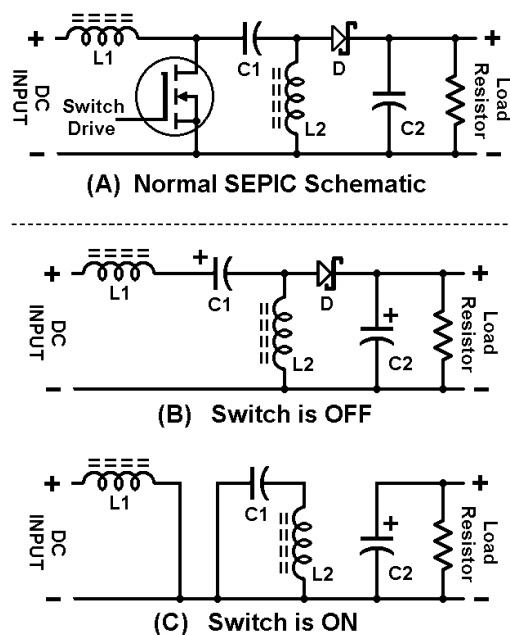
+
DC INPUT
–
L1
Switch Drive
C1
L2
D
C2
+
Load Resistor
–
(A) Normal SEPIC Schematic

+
DC INPUT
–
L1
+
C1
L2
D
+
C2
+
Load Resistor
–
(B) Switch is OFF

+
DC INPUT
–
L1
C1
L2
+
C2
+
Load Resistor
–
(C) Switch is ON